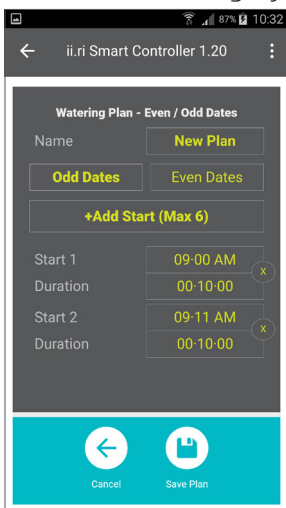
87% 10:32

ii.ri Smart Controller 1.20

Watering Plan - Even / Odd Dates

Name
New Plan

Odd Dates
Even Dates

+Add Start (Max 6)

Start 1
09:00 AM
x
Duration
00:10:00

Start 2
09:11 AM
x
Duration
00:10:00

Cancel
Save Plan